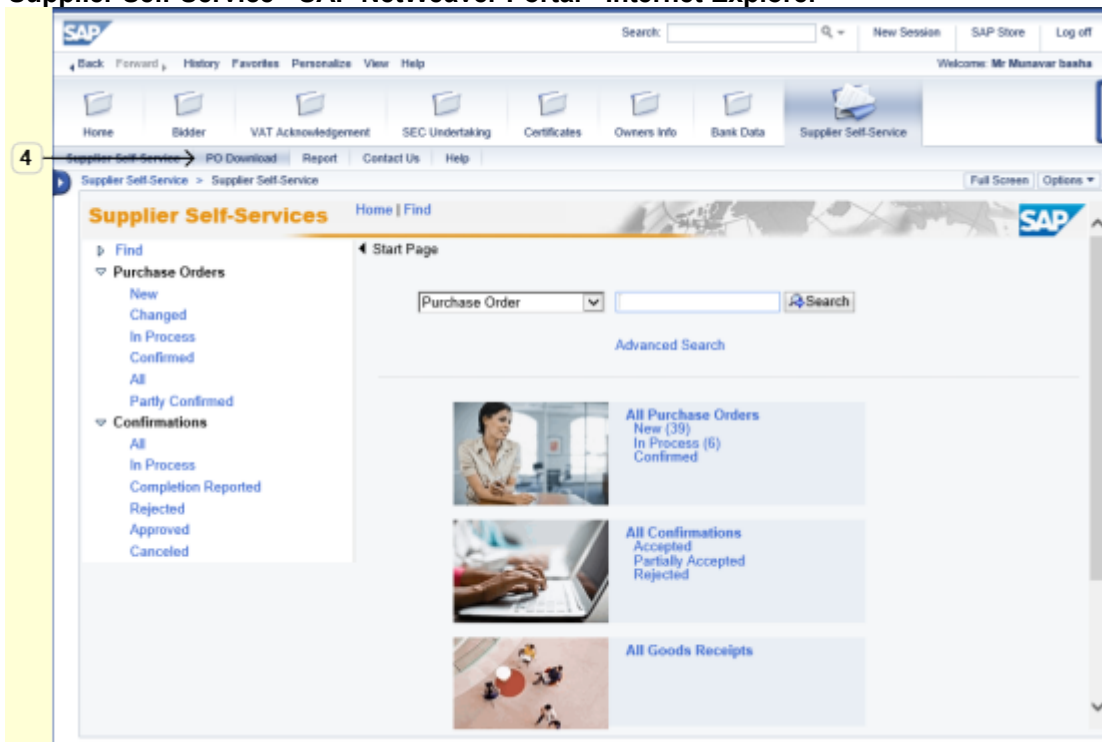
Supplier Self-Service - SAP NetWeaver Portal - Internet Explorer

SAP

Search: New Session SAP Store Log off

Back Forward History Favorites Personalize View Help

Welcome: Mr Munavar basha

Home Bidder VAT Acknowledgement SEC Undertaking Certificates Owners Info Bank Data Supplier Self-Service

4

Supplier Self-Service PO Download Report Contact Us Help

Supplier Self-Service > Supplier Self-Service

Full Screen Options

Supplier Self-Services

Home | Find

SAP

Find

Purchase Orders

New

Changed

In Process

Confirmed

All

Partly Confirmed

Confirmations

All

In Process

Completion Reported

Rejected

Approved

Canceled

Start Page

Purchase Order

Search

Advanced Search

All Purchase Orders

New (39)

In Process (6)

Confirmed

All Confirmations

Accepted

Partially Accepted

Rejected

All Goods Receipts